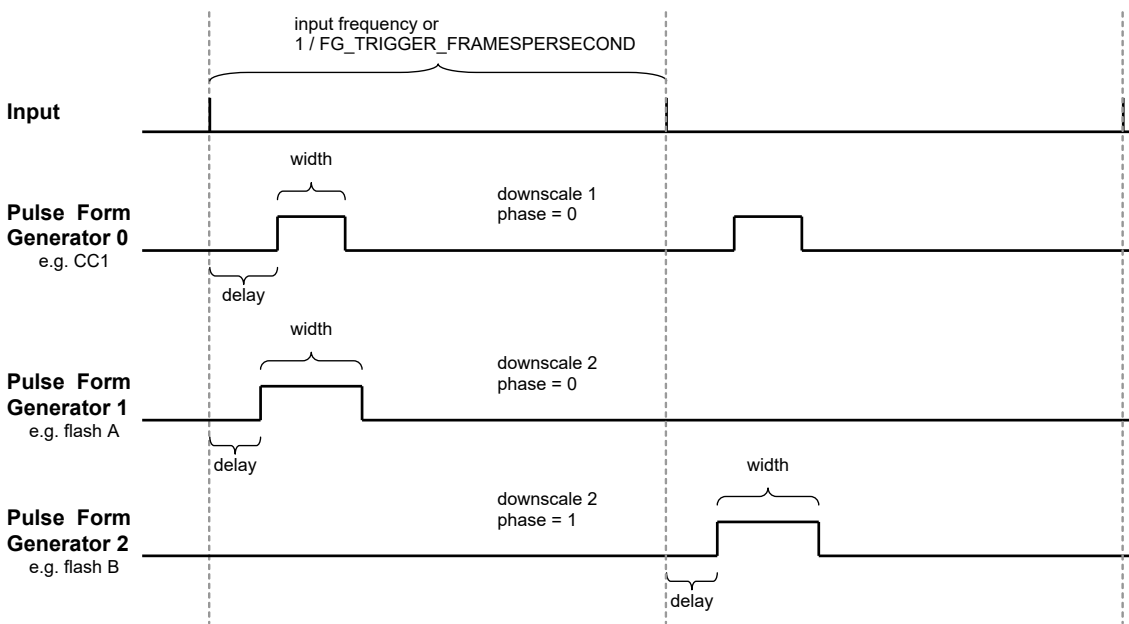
input frequency or
1 / FG_TRIGGER_FRAMESPERSECOND

Input

width

downscale 1
phase = 0

Pulse Form Generator 0
e.g. CC1

delay

width

downscale 2
phase = 0

Pulse Form Generator 1
e.g. flash A

delay

width

downscale 2
phase = 1

Pulse Form Generator 2
e.g. flash B

delay